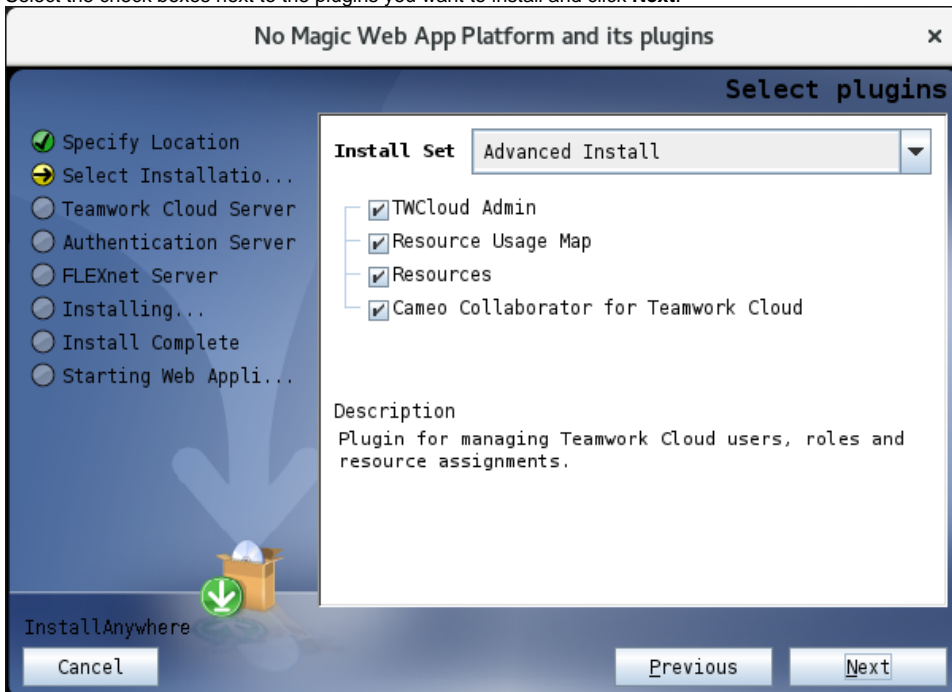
Select the check boxes next to the plugins you want to install and click Next.

No Magic Web App Platform and its plugins ×

Select plugins

Specify Location
Select Installatio...
Teamwork Cloud Server
Authentication Server
FLEXnet Server
Installing...
Install Complete
Starting Web Appli...

Install Set Advanced Install

TWCloud Admin
Resource Usage Map
Resources
Cameo Collaborator for Teamwork Cloud

Description
Plugin for managing Teamwork Cloud users, roles and resource assignments.

InstallAnywhere

Cancel Previous Next